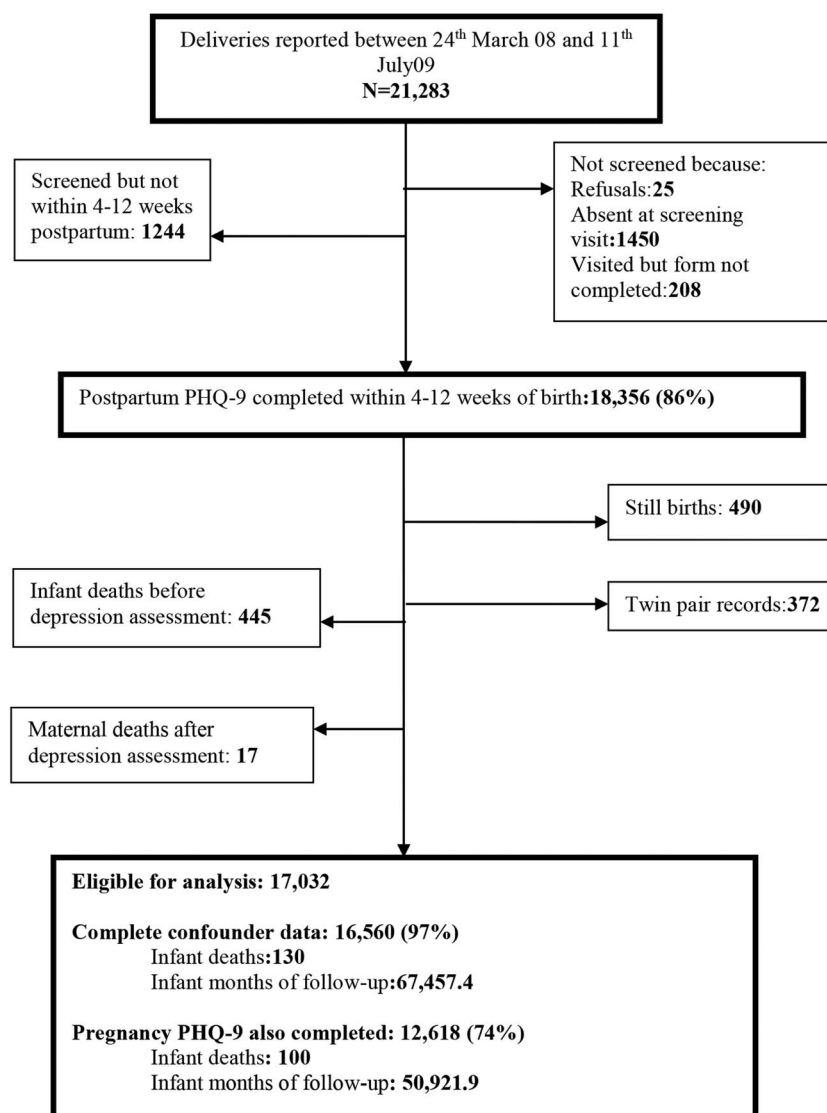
Deliveries reported between 24$^{th}$ March 08 and 11$^{th}$ July09
**N=21,283**

Screened but not within 4-12 weeks postpartum: **1244**

Not screened because:
Refusals:**25**
Absent at screening visit:**1450**
Visited but form not completed:**208**

Postpartum PHQ-9 completed within 4-12 weeks of birth:**18,356 (86%)**

Still births: **490**

Infant deaths before depression assessment: **445**

Twin pair records:**372**

Maternal deaths after depression assessment: **17**

**Eligible for analysis: 17,032**

**Complete confounder data: 16,560 (97%)**
Infant deaths:**130**
Infant months of follow-up:**67,457.4**

**Pregnancy PHQ-9 also completed: 12,618 (74%)**
Infant deaths: **100**
Infant months of follow-up: **50,921.9**